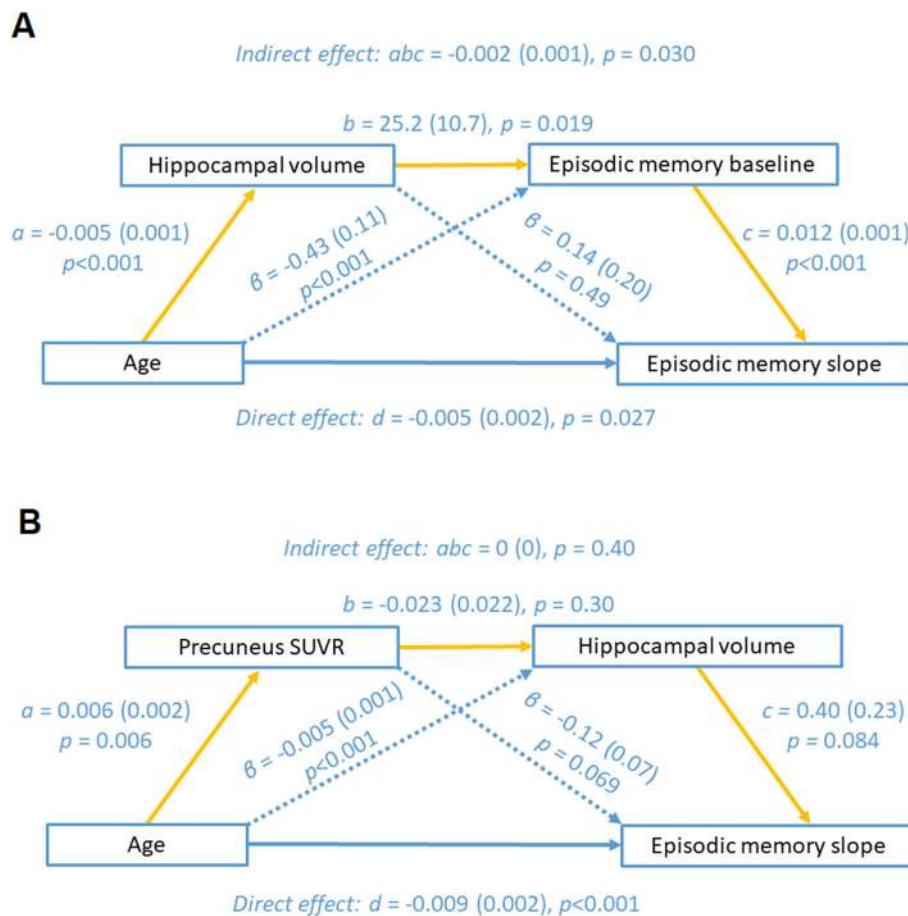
A

Indirect effect: abc = -0.002 (0.001), p = 0.030

b = 25.2 (10.7), p = 0.019

Hippocampal volume

Episodic memory baseline

a = -0.005 (0.001) p<0.001

β = -0.43 (0.11) p<0.001

β = 0.14 (0.20) p = 0.49

c = 0.012 (0.001) p<0.001

Age

Episodic memory slope

Direct effect: d = -0.005 (0.002), p = 0.027

B

Indirect effect: abc = 0 (0), p = 0.40

b = -0.023 (0.022), p = 0.30

Precuneus SUVR

Hippocampal volume

a = 0.006 (0.002) p = 0.006

β = -0.005 (0.001) p<0.001

β = -0.12 (0.07) p = 0.069

c = 0.40 (0.23) p = 0.084

Age

Episodic memory slope

Direct effect: d = -0.009 (0.002), p<0.001